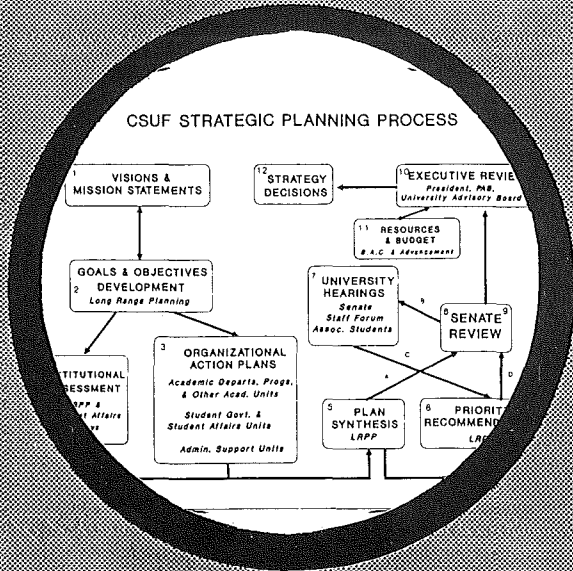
CSUF STRATEGIC PLANNING PROCESS

1 VISIONS & MISSION STATEMENTS

12 STRATEGY DECISIONS

10 EXECUTIVE REVIE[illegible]
President, PAB, University Advisory Board

11 RESOURCES & BUDGET
B.A.C & Advancement

GOALS & OBJECTIVES DEVELOPMENT
2 Long Range Planning

7 UNIVERSITY HEARINGS
Senate
Staff Forum
Assoc. Students

8 SENATE 9 REVIEW

b

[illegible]STITUTIONAL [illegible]SESSMENT
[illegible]RPP &
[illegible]t Affairs
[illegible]s

3 ORGANIZATIONAL ACTION PLANS
Academic Departs, Progs, & Other Acad. Units
Student Govt. & Student Affairs Units
Admin. Support Units

a

c

D

5 PLAN SYNTHESIS
LRPP

6 PRIORIT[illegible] RECOMMEND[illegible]
LR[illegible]